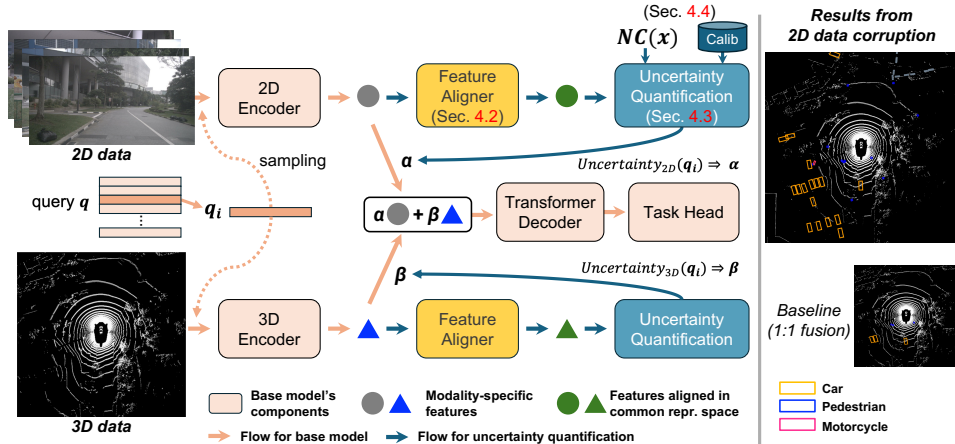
(Sec. 4.4)

$NC(x)$

Calib

2D Encoder

Feature Aligner (Sec. 4.2)

Uncertainty Quantification (Sec. 4.3)

2D data

sampling

$\alpha$

$Uncertainty_{2D}(q_i) \Rightarrow \alpha$

query $q$

$q_i$

$\alpha$ + $\beta$

Transformer Decoder

Task Head

$Uncertainty_{3D}(q_i) \Rightarrow \beta$

$\beta$

3D Encoder

Feature Aligner

Uncertainty Quantification

3D data

Base model's components

Modality-specific features

Features aligned in common repr. space

Flow for base model

Flow for uncertainty quantification

Results from 2D data corruption

Baseline (1:1 fusion)

Car

Pedestrian

Motorcycle